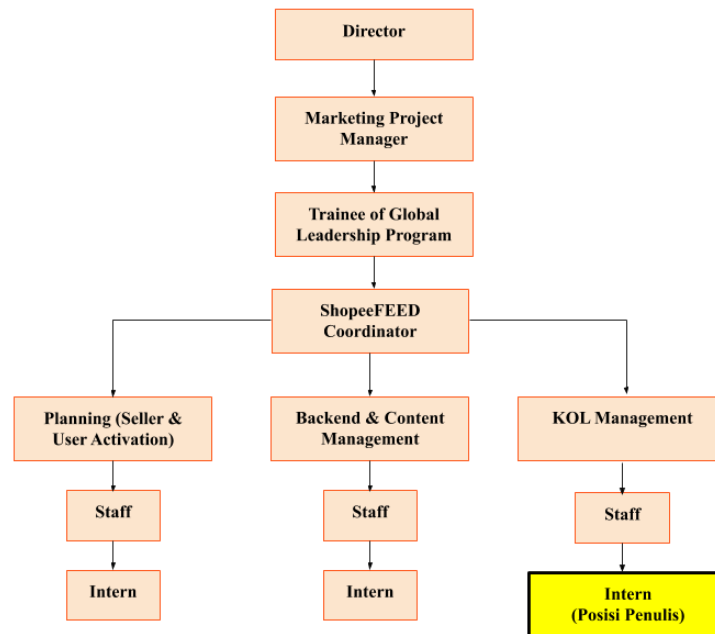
Director

Marketing Project Manager

Trainee of Global Leadership Program

ShopeeFEED Coordinator

Planning (Seller & User Activation)

Staff

Intern

Backend & Content Management

Staff

Intern

KOL Management

Staff

Intern (Posisi Penulis)